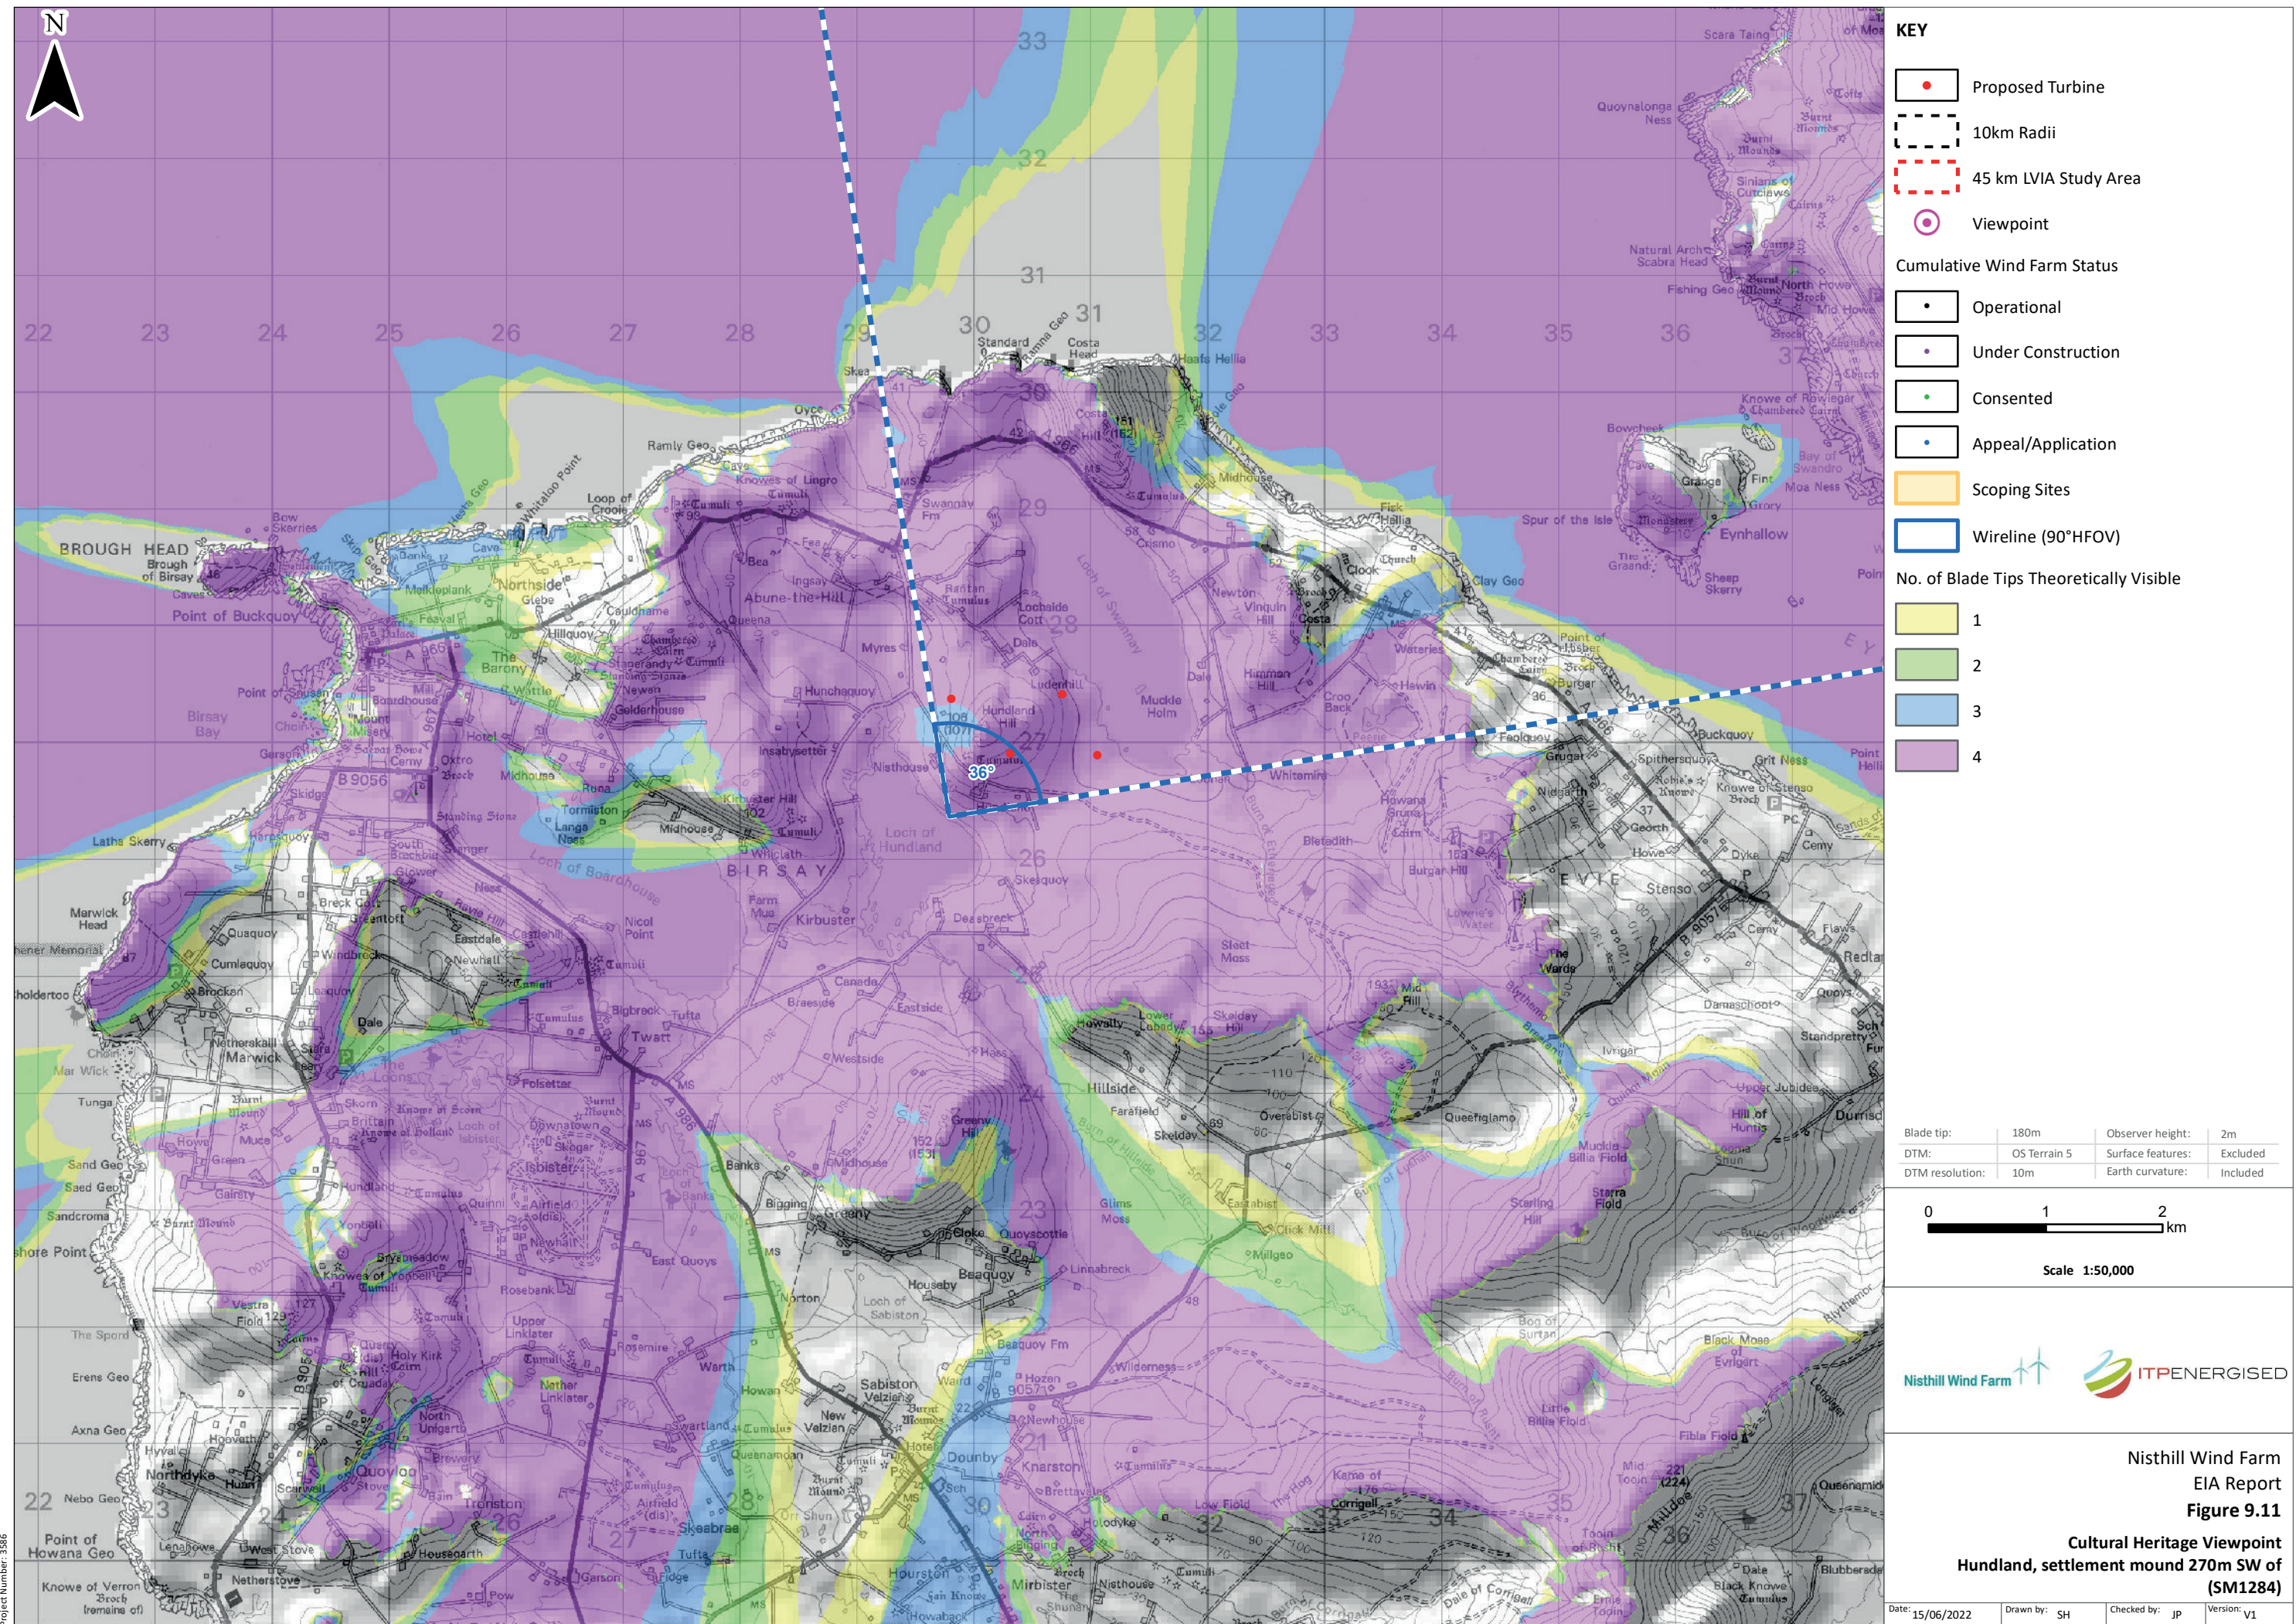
N

KEY

Proposed Turbine

10km Radii

45 km LVIA Study Area

Viewpoint

Cumulative Wind Farm Status

Operational

Under Construction

Consented

Appeal/Application

Scoping Sites

Wireline (90°HFOV)

No. of Blade Tips Theoretically Visible

1

2

3

4

| Blade tip: | 180m | Observer height: | 2m |
|---|---|---|---|
| DTM: | OS Terrain 5 | Surface features: | Excluded |
| DTM resolution: | 10m | Earth curvature: | Included |

0 1 2 km

Scale 1:50,000

Nisthill Wind Farm

ITPENERGISED

Nisthill Wind Farm
EIA Report
Figure 9.11

Cultural Heritage Viewpoint
Hundland, settlement mound 270m SW of (SM1284)

Date: 15/06/2022 Drawn by: SH Checked by: JP Version: V1

Project Number: 3586

36°

BROUGH HEAD
Brough of Birsay
Point of Buckquoy
Northside
The Barony
Abune-the-Hill
Hunclaquoy
Hundland Hill
Muckle Holm
Loch of Hundland
BIRSAY
Kirbuster
Marwick Head
Twatt
Standard
Costa Head
Swannay
Lochside
Ramly Geo
Whitaloo Point
Knowes of Lingro
Midhouse
Insabysetter
Nisthouse
Skelday
Hillside
Queenafiold
Dounby
Knarston
Harray
Eynhallow
Sheep Skerry
Evie
Stenso
Spur of the Isle
Bowcheek
Birsay Bay
Point of Howana Geo
Sand Geo
Sandcroma
Clouston
Beaquoy
Sabiston
Velzian
Hourston
Mirbister
Nisthouse
Point of Buckquoy
B 9056
A 966
A 967
22 23 24 25 26 27 28 29 30 31 32 33 34 35 36
33 32 31 30 29 28 27 26 25 24 23 22 21